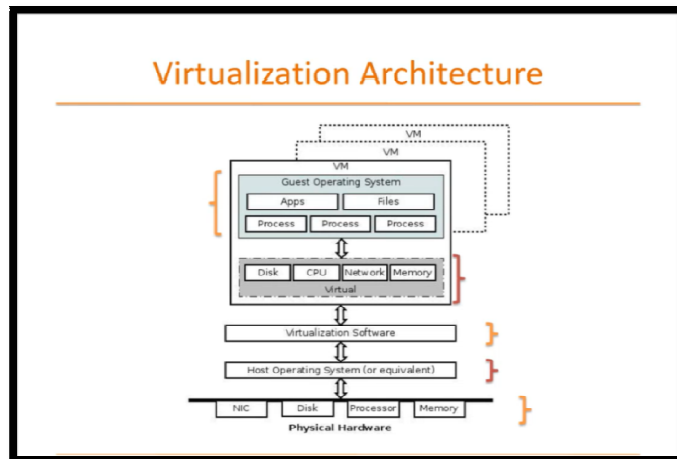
Virtualization Architecture

VM
VM
VM
Guest Operating System
Apps
Files
Process
Process
Process
Disk
CPU
Network
Memory
Virtual
Virtualization Software
Host Operating System (or equivalent)
NIC
Disk
Processor
Memory
Physical Hardware